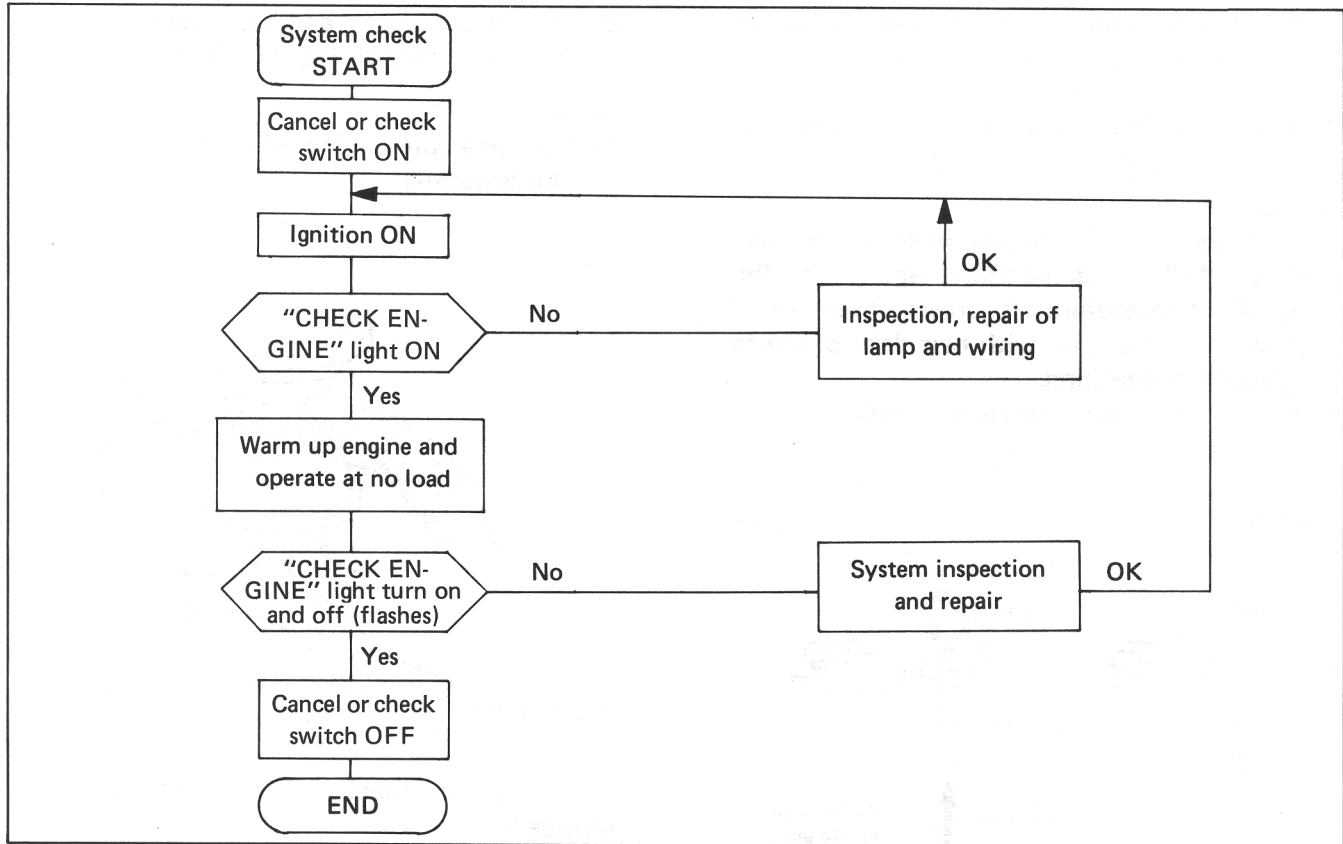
System check START

Cancel or check switch ON

Ignition ON

"CHECK ENGINE" light ON

No

Inspection, repair of lamp and wiring

OK

Yes

Warm up engine and operate at no load

"CHECK ENGINE" light turn on and off (flashes)

No

System inspection and repair

OK

Yes

Cancel or check switch OFF

END